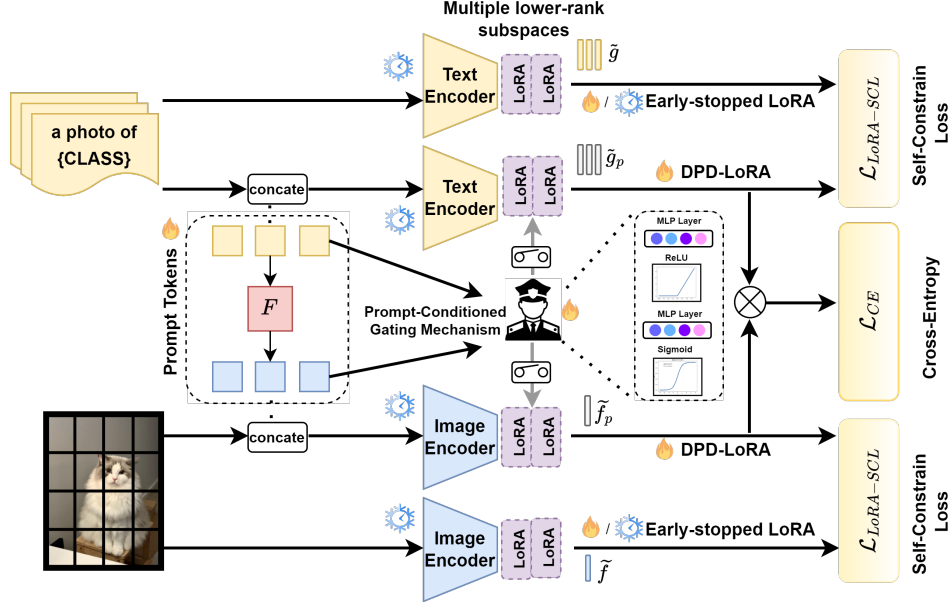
Multiple lower-rank subspaces

a photo of {CLASS}

Text Encoder

LoRA LoRA

$\tilde{g}$

/ Early-stopped LoRA

$\mathcal{L}_{LoRA-SCL}$

Self-Constrain Loss

concate

Text Encoder

LoRA LoRA

$\tilde{g}_p$

DPD-LoRA

Prompt Tokens

$F$

Prompt-Conditioned Gating Mechanism

MLP Layer

ReLU

MLP Layer

Sigmoid

$\mathcal{L}_{CE}$

Cross-Entropy

concate

Image Encoder

LoRA LoRA

$\tilde{f}_p$

DPD-LoRA

$\mathcal{L}_{LoRA-SCL}$

Self-Constrain Loss

Image Encoder

LoRA LoRA

/ Early-stopped LoRA

$\tilde{f}$